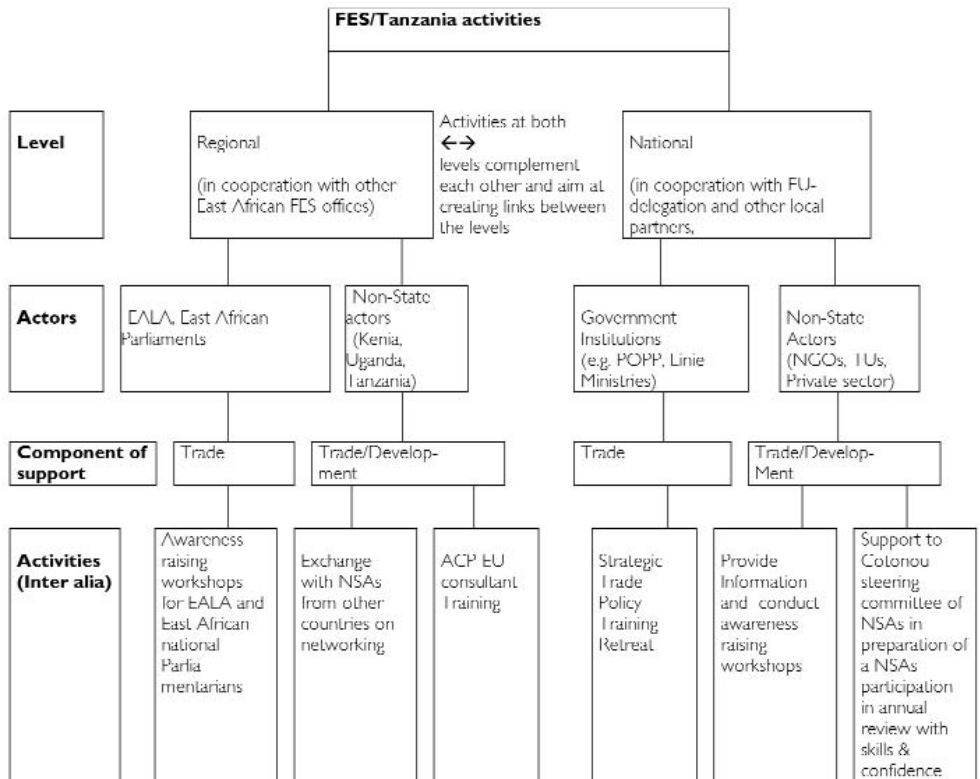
FES/Tanzania activities

Level

Regional

(in cooperation with other East African FES offices)

Activities at both ←→ levels complement each other and aim at creating links between the levels

National

(in cooperation with EU-delegation and other local partners,

Actors

EALA, East African Parliaments

Non-State actors (Kenia, Uganda, Tanzania)

Government Institutions (e.g. POPP, Linie Ministries)

Non-State Actors (NGOs, TUs, Private sector)

Component of support

Trade

Trade/Development

Trade

Trade/Develop-Ment

Activities (Inter alia)

Awareness raising workshops for EALA and East African national Parliamentarians

Exchange with NSAs from other countries on networking

ACP EU consultant Training

Strategic Trade Policy Training Retreat

Provide Information and conduct awareness raising workshops

Support to Colonou steering committee of NSAs in preparation of a NSAs participation in annual review with skills & confidence